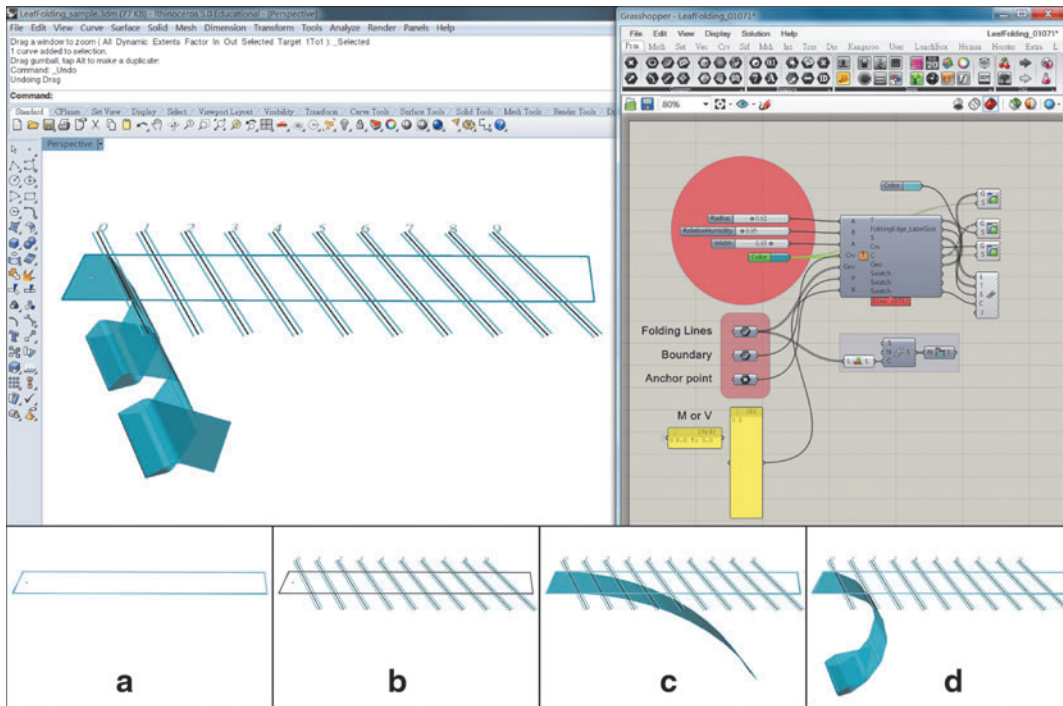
LeafFolding_sample.3dm (77 KB) - Rhinoceros 5.0 Educational - [Perspective]
File Edit View Curve Surface Solid Mesh Dimension Transform Tools Analyze Render Panels Help
Drag a window to zoom ( All Dynamic Extents Factor In Out Selected Target 1To1 ): _Selected
1 curve added to selection.
Drag gumball, tap Alt to make a duplicate:
Command: _Undo
Undoing Drag
Command:
Standard CPlanes Set View Display Select Viewport Layout Visibility Transform Curve Tools Surface Tools Solid Tools Mesh Tools Render Tools
Perspective

Grasshopper - LeafFolding_0107I*
File Edit View Display Solution Help
LeafFolding_0107I*
Prm Math Set Vec Crv Srf Mesh Int Trns Dis Kangaroo User LunchBox Human Hoopsnake Extra
80%
Color
Radius 0.62
RelativeHumidity 0.05
Width 0.05
Color
FoldingEdge_LabelSize
S
Crv
C
Geo
Swatch
Swatch
Swatch
Swatch
Folding Lines
Boundary
Anchor point
M or V

a
b
c
d